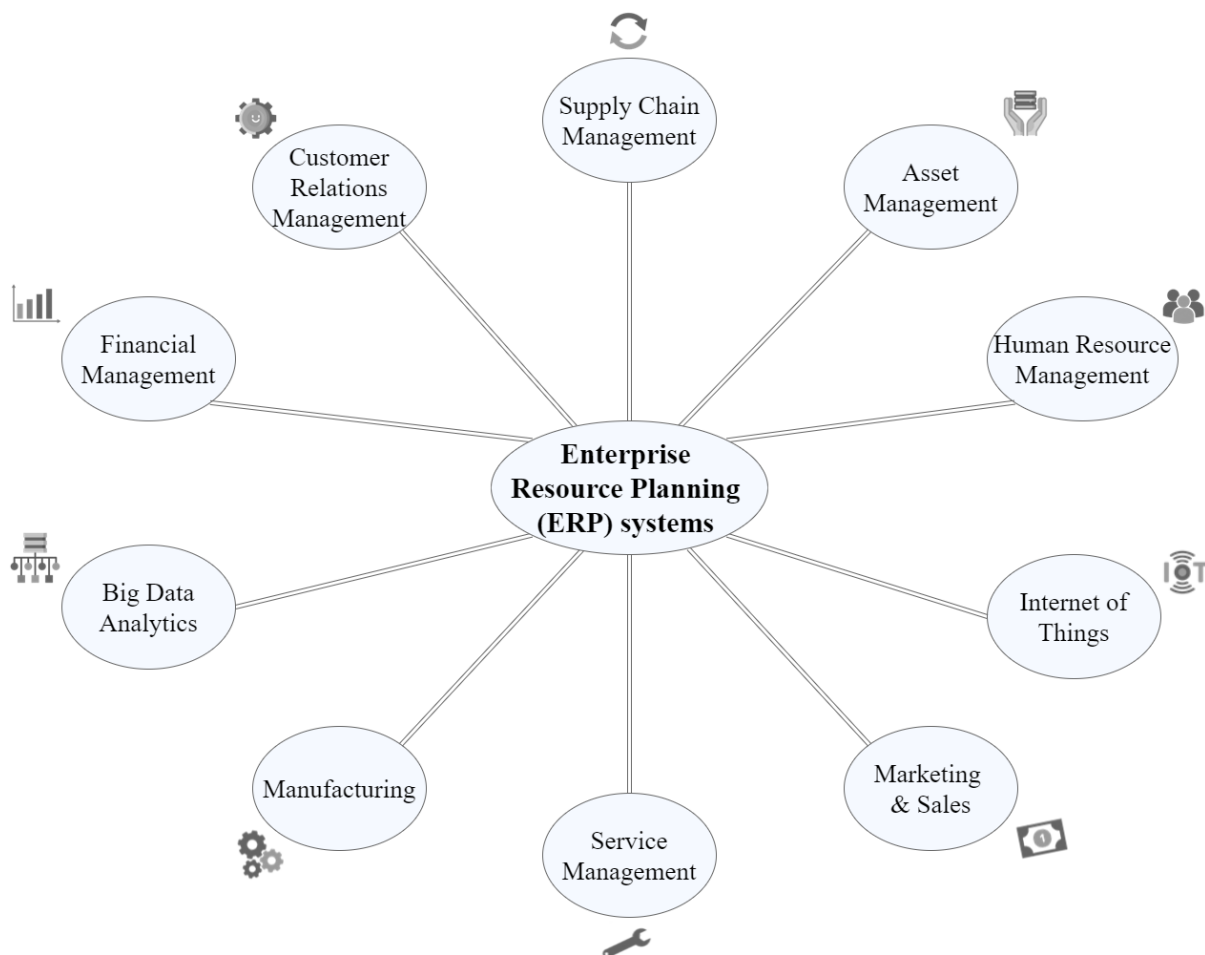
Supply Chain Management

Customer Relations Management

Asset Management

Financial Management

Human Resource Management

Enterprise Resource Planning (ERP) systems

Big Data Analytics

Internet of Things

Manufacturing

Marketing & Sales

Service Management